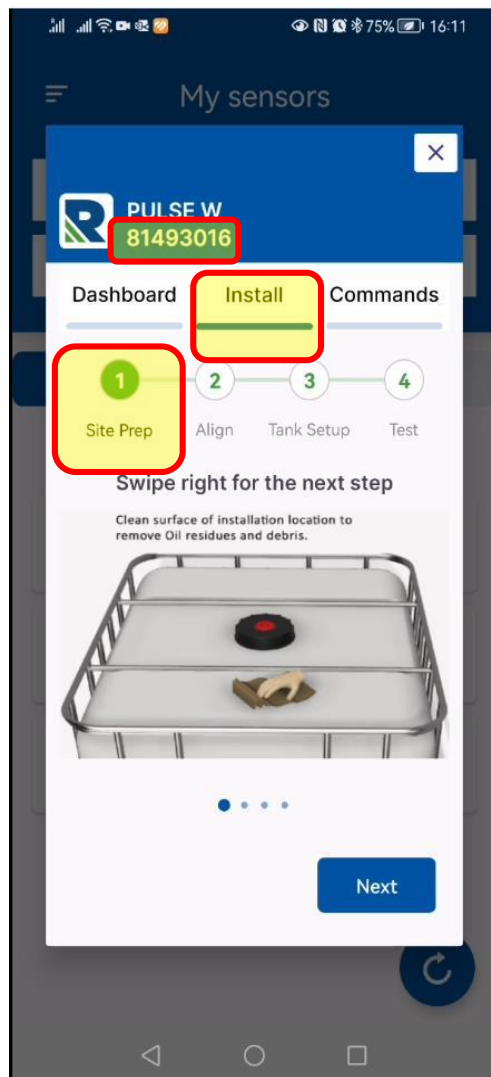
75% 16:11

My sensors

PULSE W
81493016

Dashboard
Install
Commands

1
Site Prep
2
Align
3
Tank Setup
4
Test

Swipe right for the next step

Clean surface of installation location to remove Oil residues and debris.

Next